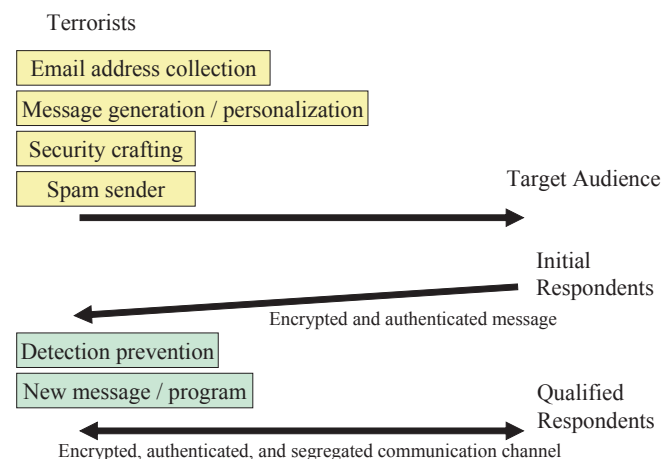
Terrorists

Email address collection

Message generation / personalization

Security crafting

Spam sender

Target Audience

Initial Respondents

Encrypted and authenticated message

Detection prevention

New message / program

Qualified Respondents

Encrypted, authenticated, and segregated communication channel